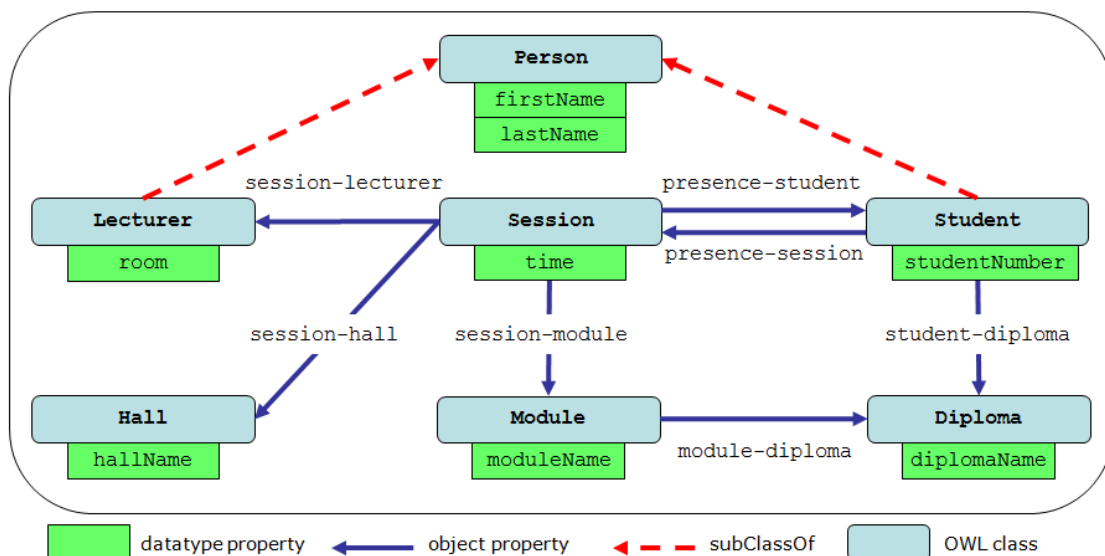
Person
firstName
lastName

session-lecturer
presence-student

Lecturer
room

Session
time

Student
studentNumber

presence-session

session-hall
session-module
student-diploma

Hall
hallName

Module
moduleName

Diploma
diplomaName

module-diploma

datatype property
object property
subClassOf
OWL class